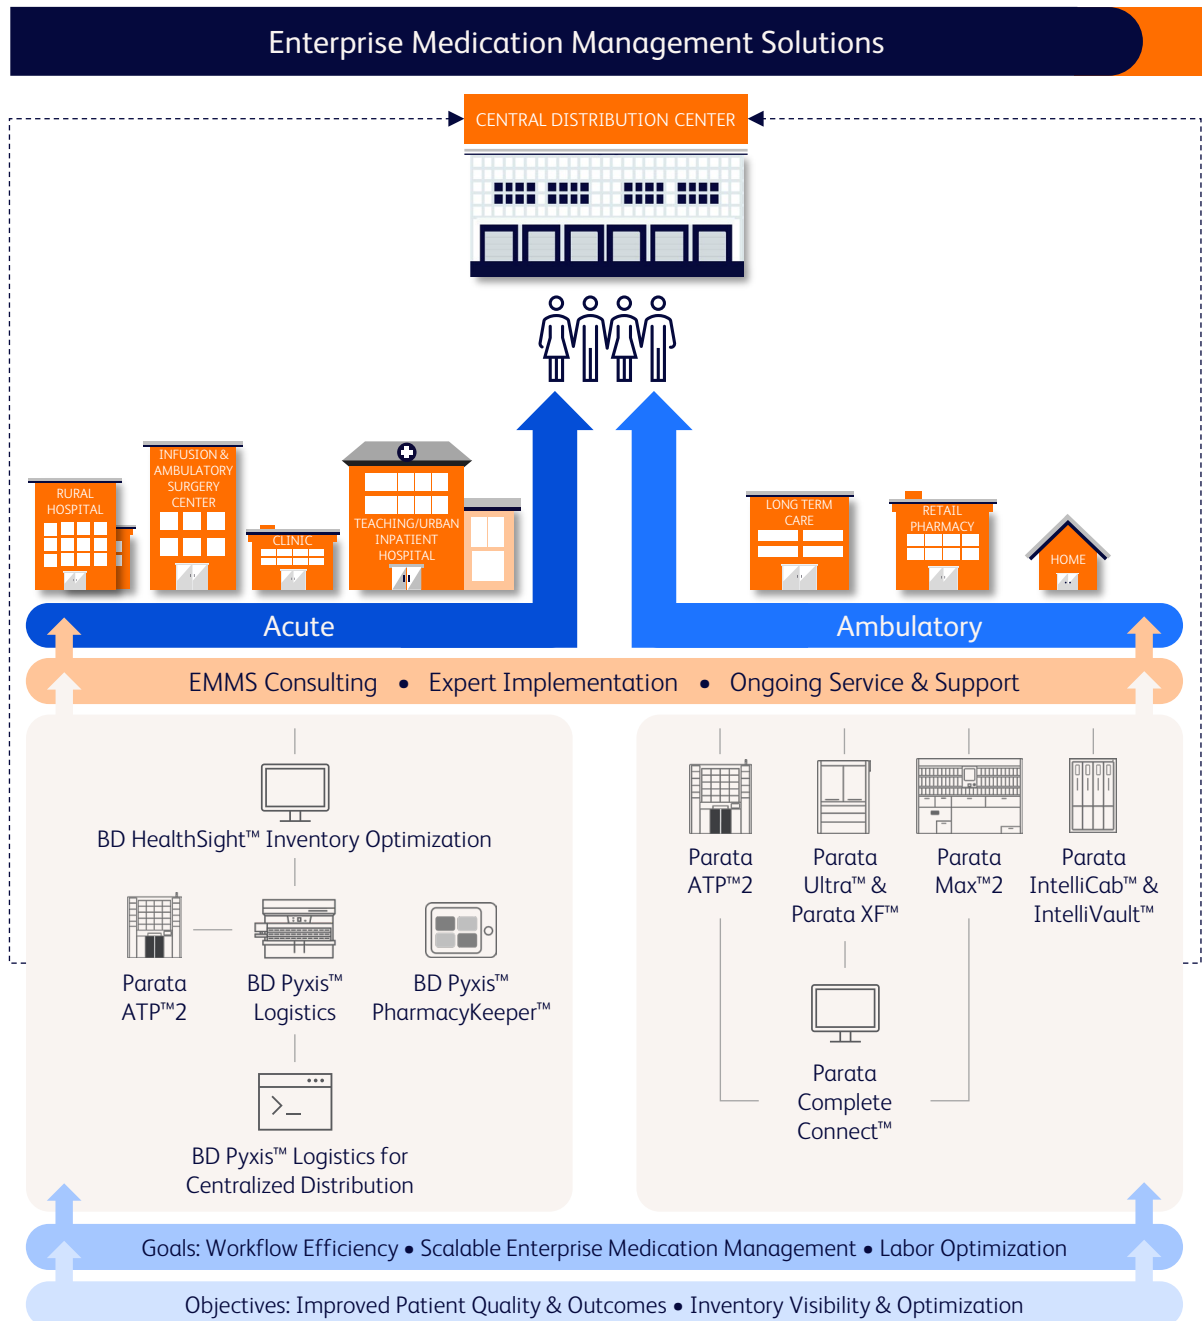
Enterprise Medication Management Solutions

CENTRAL DISTRIBUTION CENTER

RURAL HOSPITAL

INFUSION & AMBULATORY SURGERY CENTER

CLINIC

TEACHING/URBAN INPATIENT HOSPITAL

LONG TERM CARE

RETAIL PHARMACY

HOME

Acute

Ambulatory

EMMS Consulting • Expert Implementation • Ongoing Service & Support

BD HealthSight™ Inventory Optimization

Parata ATP™2

BD Pyxis™ Logistics

BD Pyxis™ PharmacyKeeper™

BD Pyxis™ Logistics for Centralized Distribution

Parata ATP™2

Parata Ultra™ & Parata XF™

Parata Max™2

Parata IntelliCab™ & IntelliVault™

Parata Complete Connect™

Goals: Workflow Efficiency • Scalable Enterprise Medication Management • Labor Optimization

Objectives: Improved Patient Quality & Outcomes • Inventory Visibility & Optimization